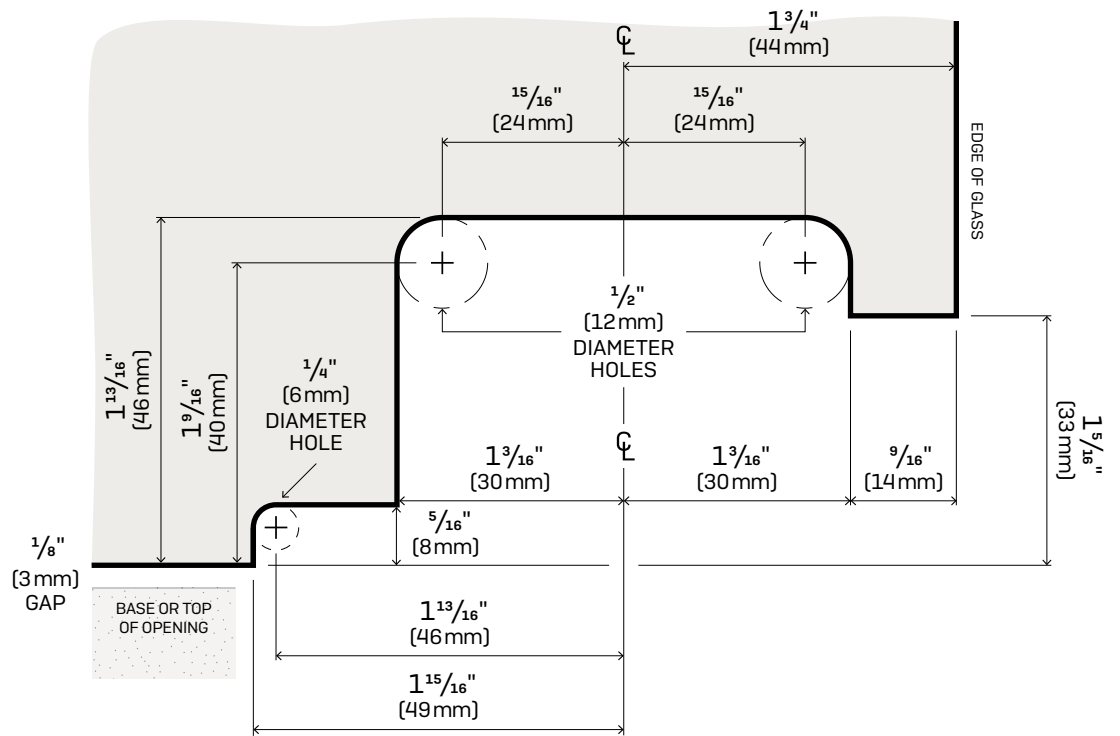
℄

$1\frac{3}{4}$"
(44mm)

$\frac{15}{16}$"
(24mm)

$\frac{15}{16}$"
(24mm)

EDGE OF GLASS

$\frac{1}{2}$"
(12mm)
DIAMETER
HOLES

$1\frac{13}{16}$"
(46mm)

$1\frac{9}{16}$"
(40mm)

$\frac{1}{4}$"
(6mm)
DIAMETER
HOLE

℄

$1\frac{3}{16}$"
(30mm)

$1\frac{3}{16}$"
(30mm)

$\frac{9}{16}$"
(14mm)

$1\frac{5}{16}$"
(33mm)

$\frac{5}{16}$"
(8mm)

$\frac{1}{8}$"
(3mm)
GAP

BASE OR TOP
OF OPENING

$1\frac{13}{16}$"
(46mm)

$1\frac{15}{16}$"
(49mm)